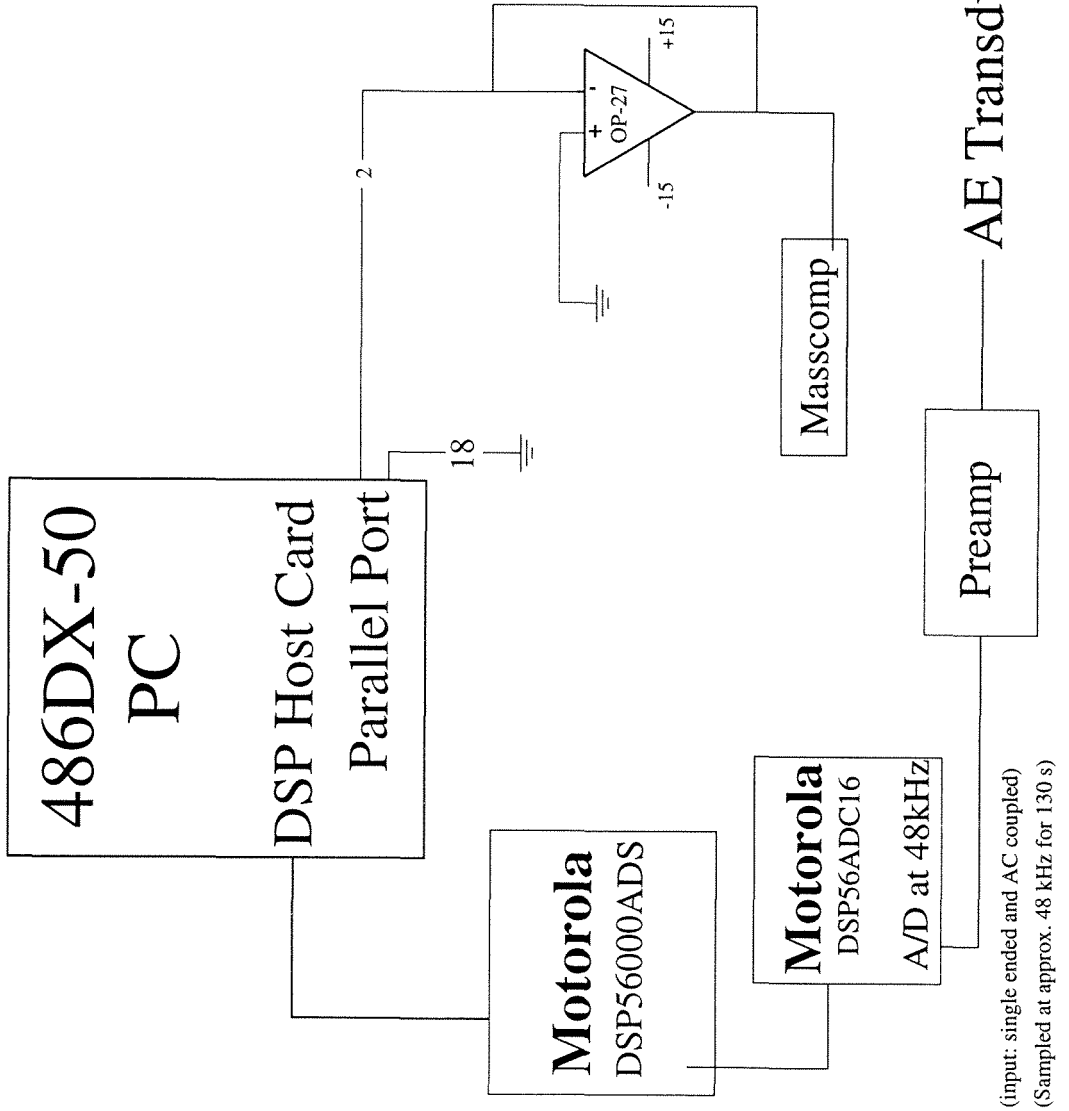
486DX-50
PC
DSP Host Card
Parallel Port

18

2

+
-
OP-27
+15
-15

Masscomp

Motorola
DSP56000ADS

Motorola
DSP56ADC16
A/D at 48kHz

Preamp

AE Transd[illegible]

(input: single ended and AC coupled)
(Sampled at approx. 48 kHz for 130 s)